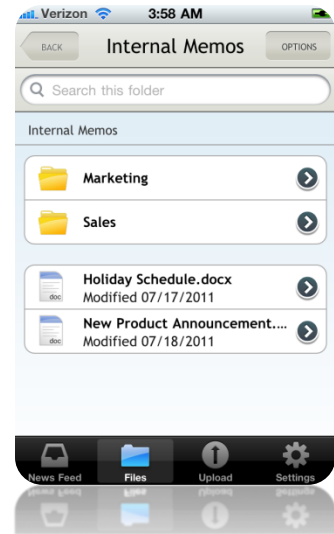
Verizon 3:58 AM

BACK Internal Memos OPTIONS

Search this folder

Internal Memos

Marketing

Sales

doc Holiday Schedule.docx
Modified 07/17/2011

doc New Product Announcement....
Modified 07/18/2011

News Feed Files Upload Settings